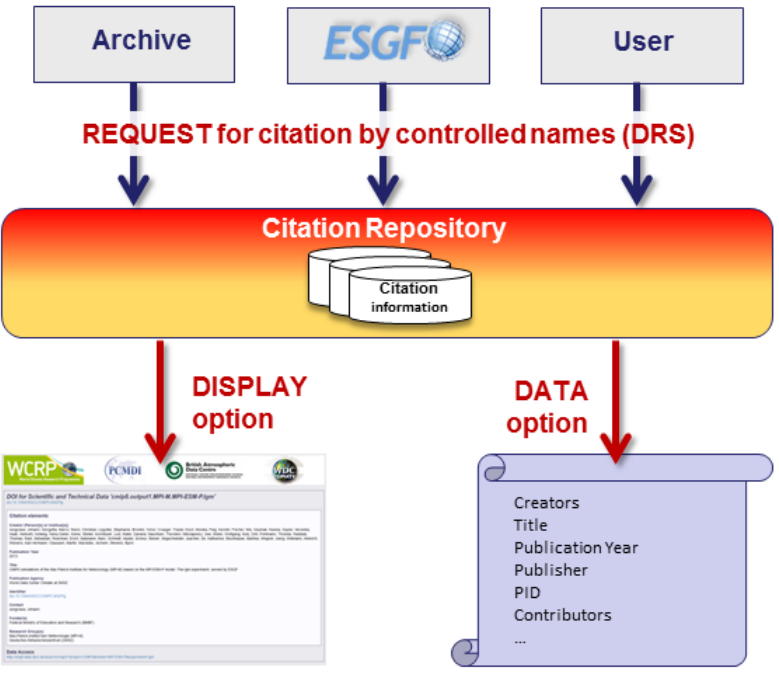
Archive

ESGF

User

REQUEST for citation by controlled names (DRS)

Citation Repository

Citation information

DISPLAY option

DATA option

WCRP

PCMDI

British Atmospheric Data Centre

WDC

DOI for Scientific and Technical Data 'cmip5.output1.MPI-M.MPI-ESM-P.lgm'

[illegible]

Creators
Title
Publication Year
Publisher
PID
Contributors
...